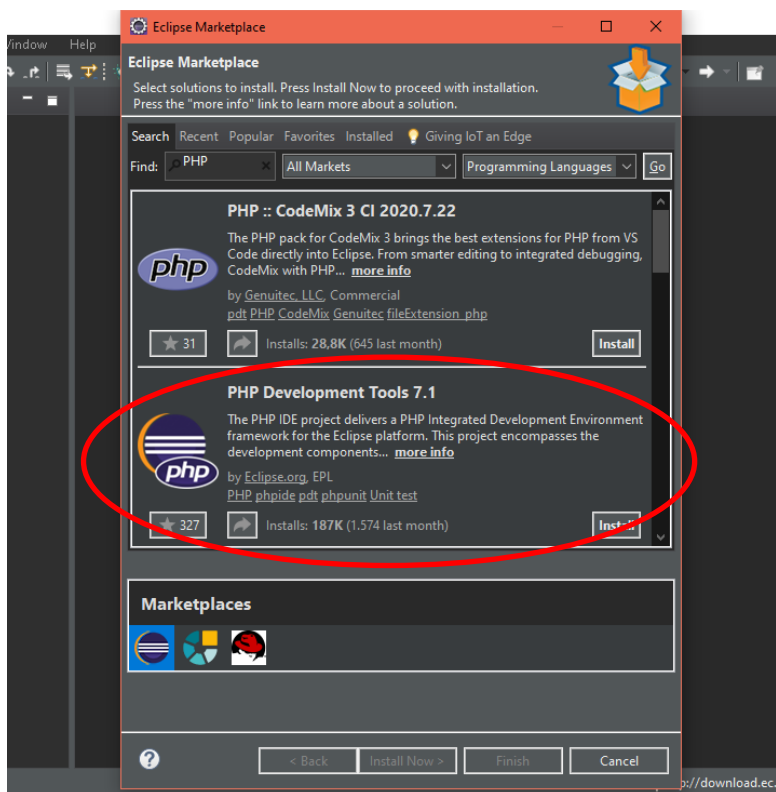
Window Help

Eclipse Marketplace

Eclipse Marketplace

Select solutions to install. Press Install Now to proceed with installation.
Press the "more info" link to learn more about a solution.

Search Recent Popular Favorites Installed Giving IoT an Edge

Find: PHP All Markets Programming Languages Go

PHP :: CodeMix 3 CI 2020.7.22

The PHP pack for CodeMix 3 brings the best extensions for PHP from VS Code directly into Eclipse. From smarter editing to integrated debugging, CodeMix with PHP... more info

php

by Genuitec, LLC, Commercial
pdt PHP CodeMix Genuitec fileExtension_php

31 Installs: 28,8K (645 last month) Install

PHP Development Tools 7.1

The PHP IDE project delivers a PHP Integrated Development Environment framework for the Eclipse platform. This project encompasses the development components... more info

php

by Eclipse.org, EPL
PHP phpide pdt phpunit Unit test

327 Installs: 187K (1.574 last month) Install

Marketplaces

? < Back Install Now > Finish Cancel

p://download.ec